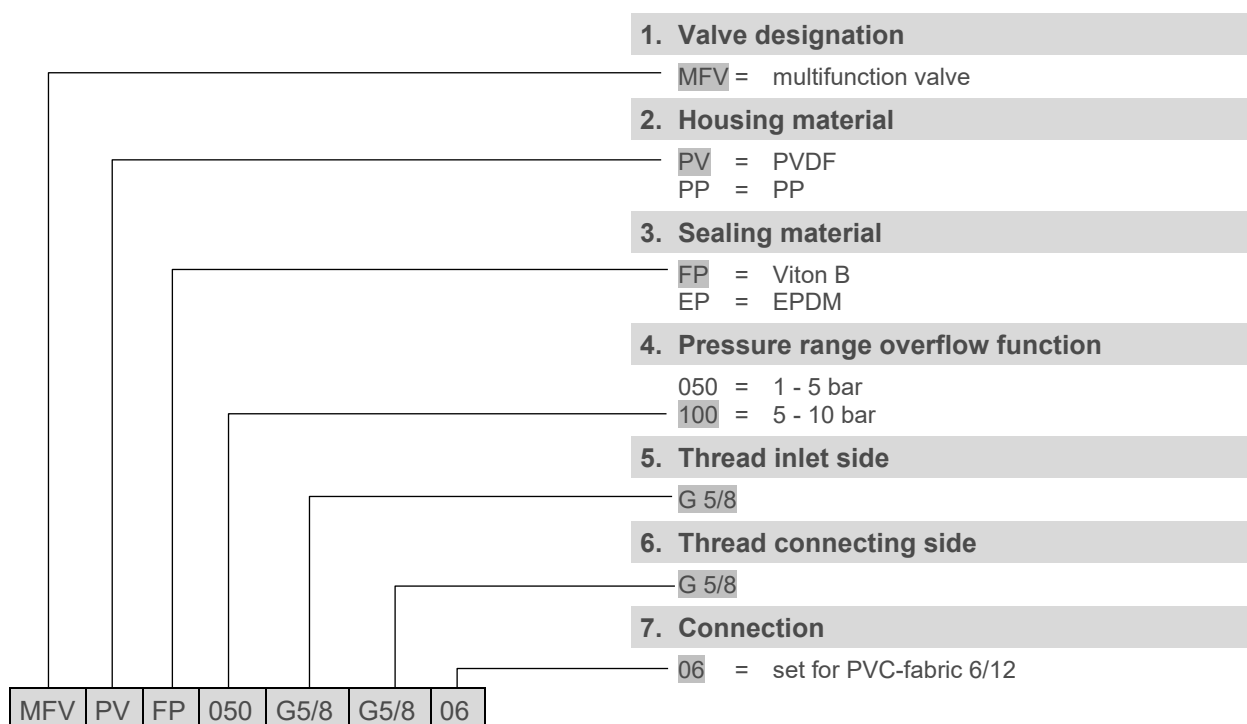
1. Valve designation

MFV = multifunction valve

2. Housing material

PV = PVDF
PP = PP

3. Sealing material

FP = Viton B
EP = EPDM

4. Pressure range overflow function

050 = 1 - 5 bar
100 = 5 - 10 bar

5. Thread inlet side

G 5/8

6. Thread connecting side

G 5/8

7. Connection

06 = set for PVC-fabric 6/12

| MFV | PV | FP | 050 | G5/8 | G5/8 | 06 |
|---|---|---|---|---|---|---|